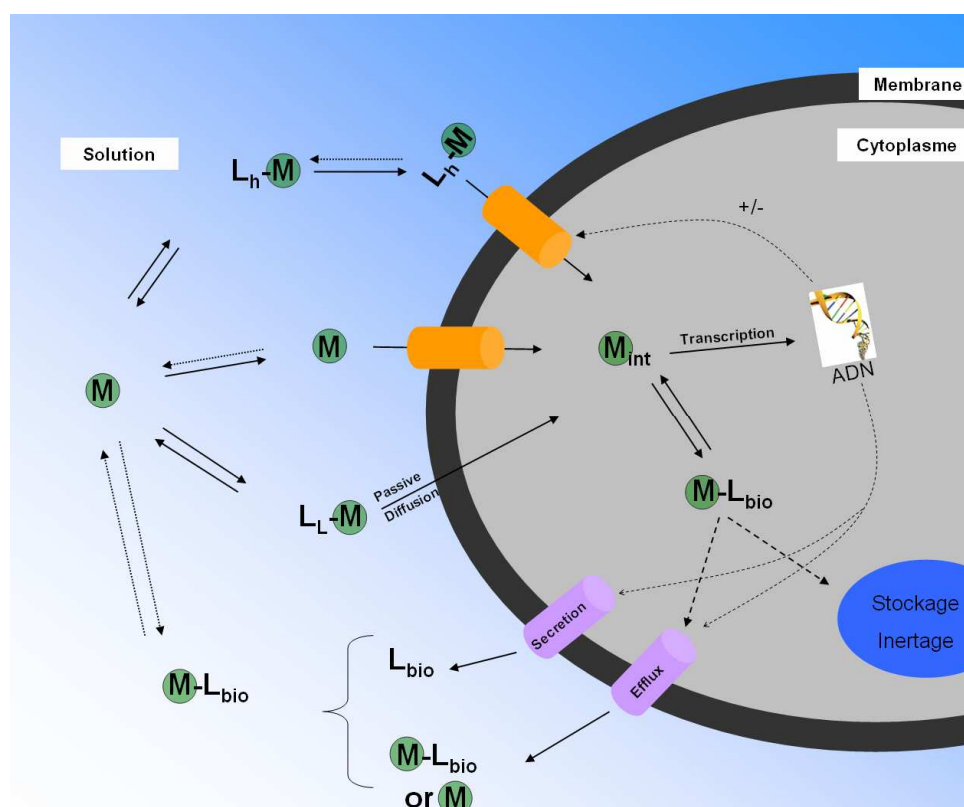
Membrane

Cytoplasme

Solution

$L_h$-M

$L_h$-M

+/-

M

M

$M_{int}$

Transcription

ADN

Passive Diffusion

$L_L$-M

M-$L_{bio}$

Stockage

Inertage

Secretion

Efflux

M-$L_{bio}$

$L_{bio}$

M-$L_{bio}$

or M